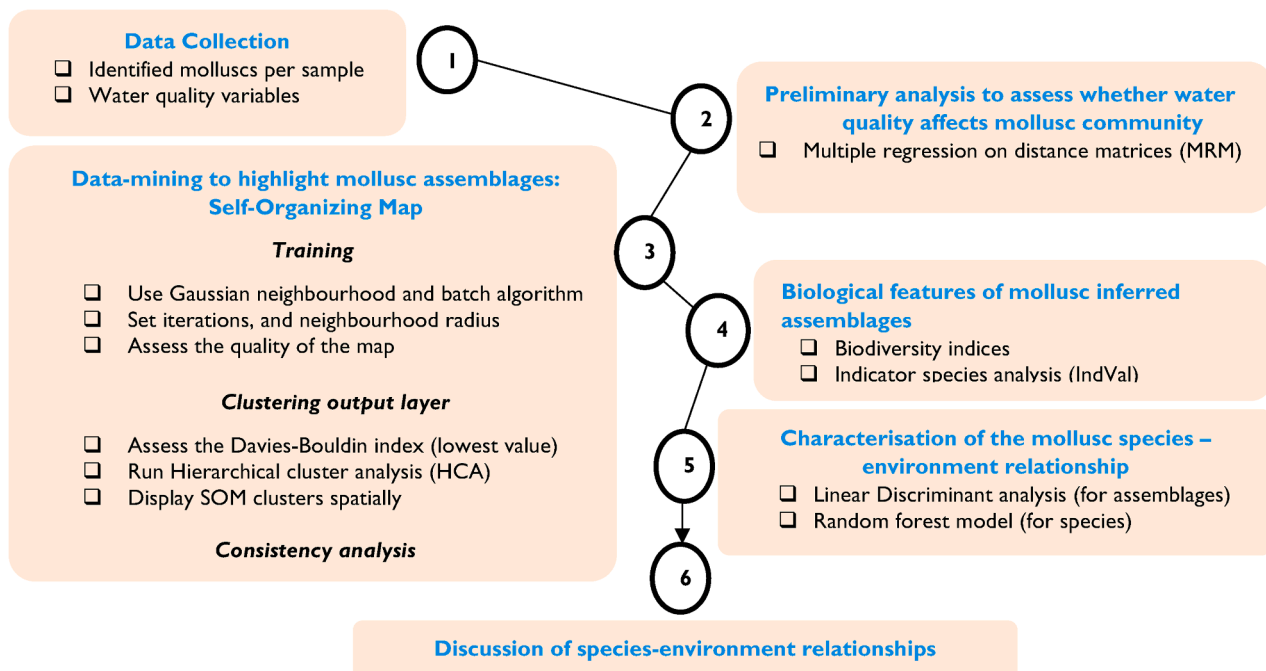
Data Collection
❑ Identified molluscs per sample
❑ Water quality variables

1

2

Preliminary analysis to assess whether water quality affects mollusc community
❑ Multiple regression on distance matrices (MRM)

Data-mining to highlight mollusc assemblages: Self-Organizing Map

Training

❑ Use Gaussian neighbourhood and batch algorithm
❑ Set iterations, and neighbourhood radius
❑ Assess the quality of the map

Clustering output layer

❑ Assess the Davies-Bouldin index (lowest value)
❑ Run Hierarchical cluster analysis (HCA)
❑ Display SOM clusters spatially

Consistency analysis

3

4

Biological features of mollusc inferred assemblages
❑ Biodiversity indices
❑ Indicator species analysis (IndVal)

5

Characterisation of the mollusc species – environment relationship
❑ Linear Discriminant analysis (for assemblages)
❑ Random forest model (for species)

6

Discussion of species-environment relationships